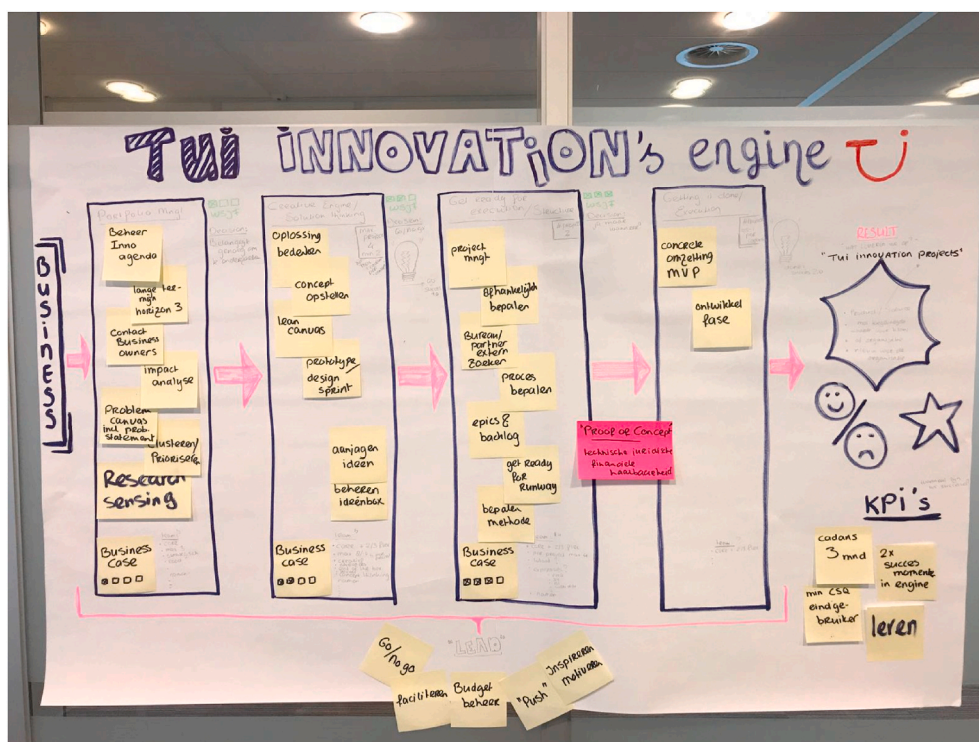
Tui INNOVATiON's engine

BUSINESS

Portfolio mngt

Beheer Inno agenda

lange termijn horizon 3

Contact Business owners

impact analyse

Problem canvas incl. prob. statement

Clusteren/ Prioriseren

Research sensing

Business case

Creative Engine/ Solution finding

Oplossing bedenken

concept opstellen

lean canvas

prototype design sprint

aanjagen ideen

beheeren ideeënbox

Business case

Get ready for execution

project mngt

afhankelijkheden bepalen

Bureau/ partner extern zoeken

proces bepalen

epics & backlog

get ready for Runway

bepalen methode

Business case

"Proof of Concept"
technische haalbaarheid
financiele haalbaarheid

Creating a company

concrete omzetting MVP

ontwikkel fase

RESULT

"Tui innovation projects"

KPI's

cadans 3 mnd

2x succes momenten in engine

min CSQ eindgebruiker

leren

"LEAD"

Go/no go

faciliteren

Budget beheer

"Push"

Inspireren motiveren